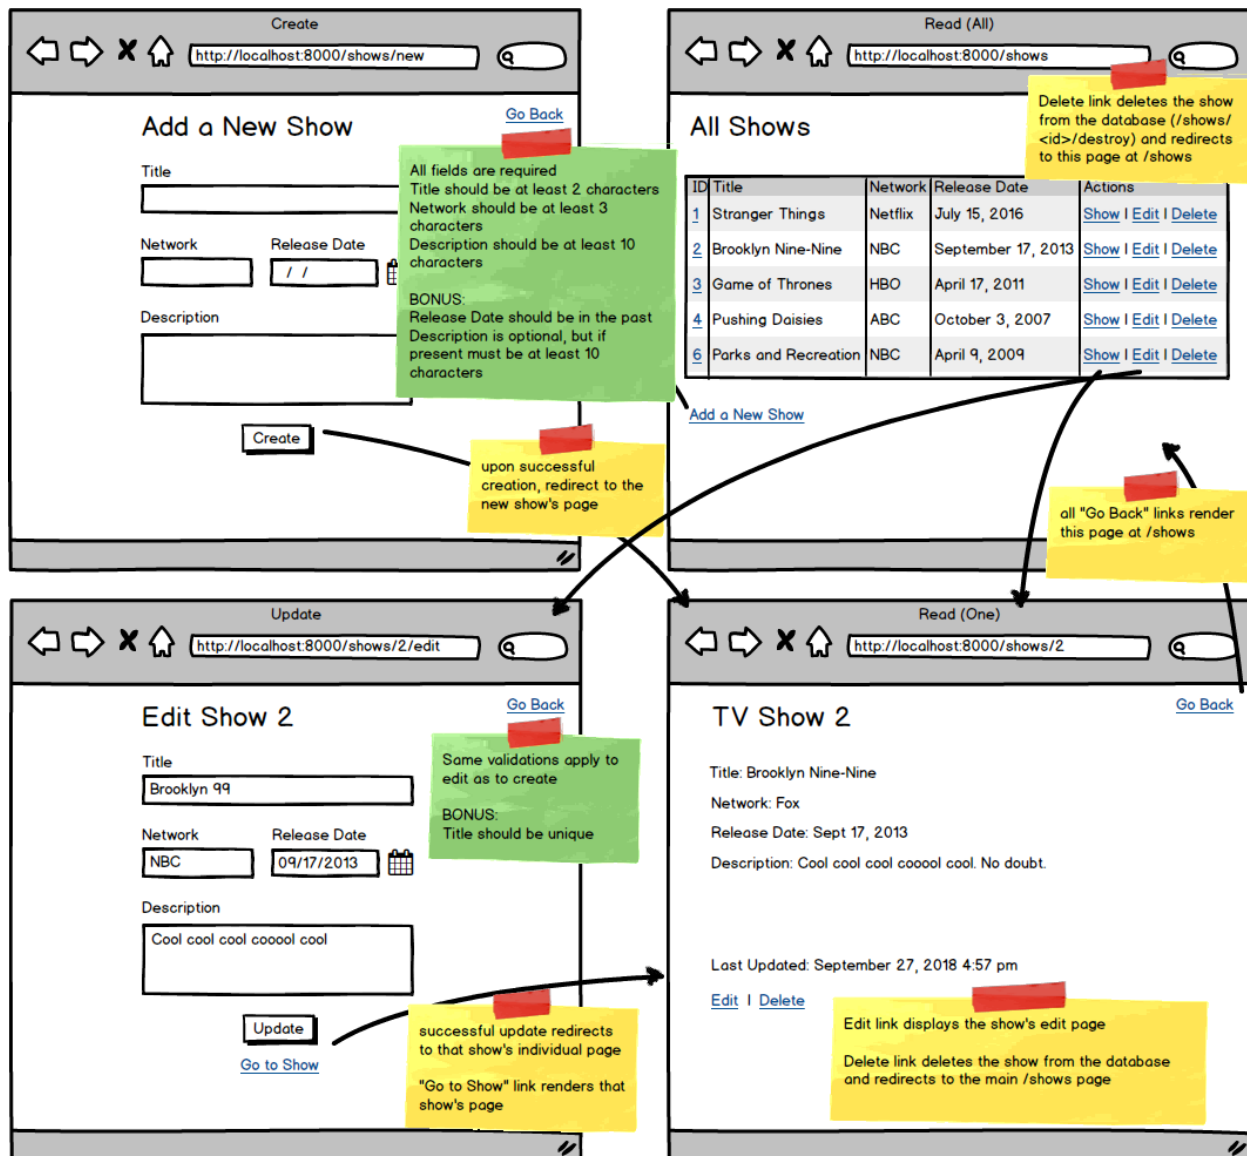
Create

http://localhost:8000/shows/new

Add a New Show

Go Back

Title

Network

Release Date

/ /

Description

Create

All fields are required
Title should be at least 2 characters
Network should be at least 3 characters
Description should be at least 10 characters

BONUS:
Release Date should be in the past
Description is optional, but if present must be at least 10 characters

upon successful creation, redirect to the new show's page

Read (All)

http://localhost:8000/shows

All Shows

Delete link deletes the show from the database (/shows/<id>/destroy) and redirects to this page at /shows

| ID | Title | Network | Release Date | Actions |
|---|---|---|---|---|
| 1 | Stranger Things | Netflix | July 15, 2016 | Show I Edit I Delete |
| 2 | Brooklyn Nine-Nine | NBC | September 17, 2013 | Show I Edit I Delete |
| 3 | Game of Thrones | HBO | April 17, 2011 | Show I Edit I Delete |
| 4 | Pushing Daisies | ABC | October 3, 2007 | Show I Edit I Delete |
| 6 | Parks and Recreation | NBC | April 9, 2009 | Show I Edit I Delete |

Add a New Show

all "Go Back" links render this page at /shows

Update

http://localhost:8000/shows/2/edit

Edit Show 2

Go Back

Title

Brooklyn 99

Network

Release Date

NBC

09/17/2013

Description

Cool cool cool cooool cool

Update

Go to Show

Same validations apply to edit as to create

BONUS:
Title should be unique

successful update redirects to that show's individual page

"Go to Show" link renders that show's page

Read (One)

http://localhost:8000/shows/2

TV Show 2

Go Back

Title: Brooklyn Nine-Nine

Network: Fox

Release Date: Sept 17, 2013

Description: Cool cool cool cooool cool. No doubt.

Last Updated: September 27, 2018 4:57 pm

Edit I Delete

Edit link displays the show's edit page

Delete link deletes the show from the database and redirects to the main /shows page